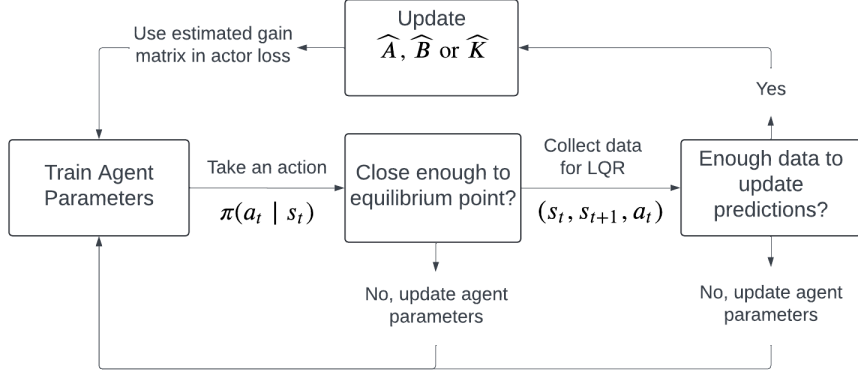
Update
$\widehat{A}$, $\widehat{B}$ or $\widehat{K}$

Use estimated gain matrix in actor loss

Yes

Train Agent Parameters

Take an action
$\pi(a_t \mid s_t)$

Close enough to equilibrium point?

Collect data for LQR
$(s_t, s_{t+1}, a_t)$

Enough data to update predictions?

No, update agent parameters

No, update agent parameters